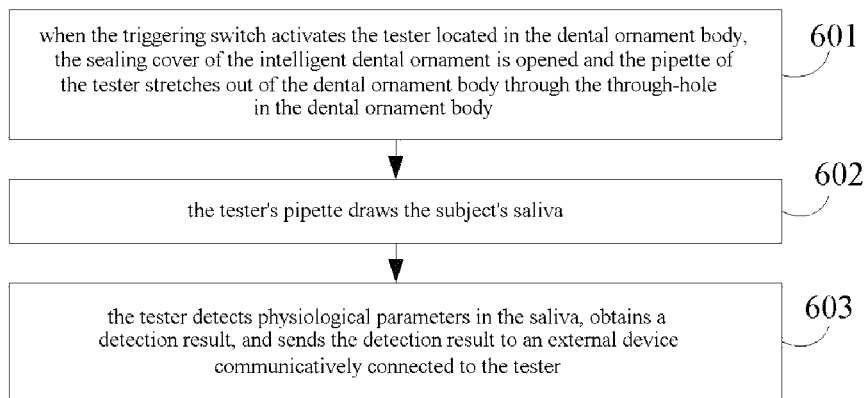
when the triggering switch activates the tester located in the dental ornament body, the sealing cover of the intelligent dental ornament is opened and the pipette of the tester stretches out of the dental ornament body through the through-hole in the dental ornament body

601

the tester's pipette draws the subject's saliva

602

the tester detects physiological parameters in the saliva, obtains a detection result, and sends the detection result to an external device communicatively connected to the tester

603